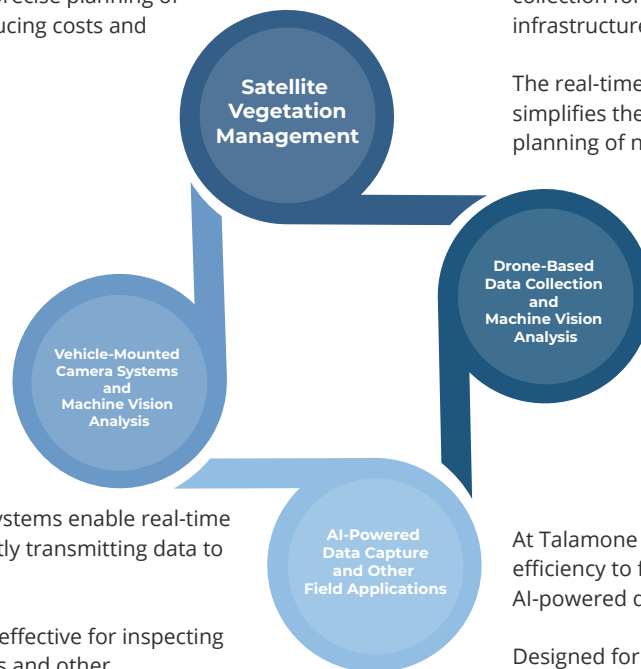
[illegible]recise planning of
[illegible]ucing costs and

Satellite Vegetation Management

collection for
infrastructure

The real-time
simplifies the
planning of n

Drone-Based Data Collection and Machine Vision Analysis

Vehicle-Mounted Camera Systems and Machine Vision Analysis

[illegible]ystems enable real-time
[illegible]tly transmitting data to

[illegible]effective for inspecting
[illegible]s and other

AI-Powered Data Capture and Other Field Applications

At Talamone
efficiency to f
AI-powered d

Designed for